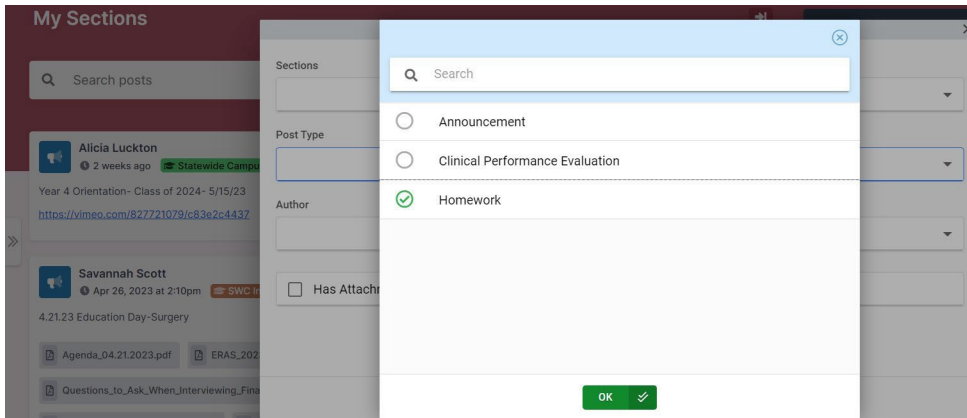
My Sections

Search posts

Alicia Luckton
2 weeks ago Statewide Campu

Year 4 Orientation- Class of 2024- 5/15/23
https://vimeo.com/827721079/c83e2c4437

Savannah Scott
Apr 26, 2023 at 2:10pm SWC I

4.21.23 Education Day-Surgery

Agenda_04.21.2023.pdf ERAS_202

Questions_to_Ask_When_Interviewing_Fina

Sections

Post Type

Author

Has Attachi

Search

Announcement

Clinical Performance Evaluation

Homework

OK